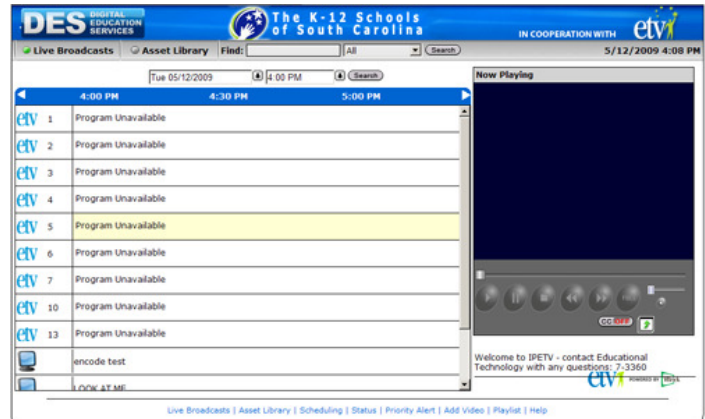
DES DIGITAL EDUCATION SERVICES

The K-12 Schools of South Carolina

IN COOPERATION WITH etv

Live Broadcasts | Asset Library | Find: | All | Search | 5/12/2009 4:08 PM

Tue 05/12/2009 | 4:00 PM | Search

| | 4:00 PM | 4:30 PM | 5:00 PM |
|---|---|---|---|
| etv 1 | Program Unavailable | | |
| etv 2 | Program Unavailable | | |
| etv 3 | Program Unavailable | | |
| etv 4 | Program Unavailable | | |
| etv 5 | Program Unavailable | | |
| etv 6 | Program Unavailable | | |
| etv 7 | Program Unavailable | | |
| etv 10 | Program Unavailable | | |
| etv 13 | Program Unavailable | | |
| | encode test | | |
| | LOOK AT ME | | |

Now Playing

CC OFF

Welcome to IPETV - contact Educational Technology with any questions: 7-3360

etv POWERED BY

Live Broadcasts | Asset Library | Scheduling | Status | Priority Alert | Add Video | Playlist | Help